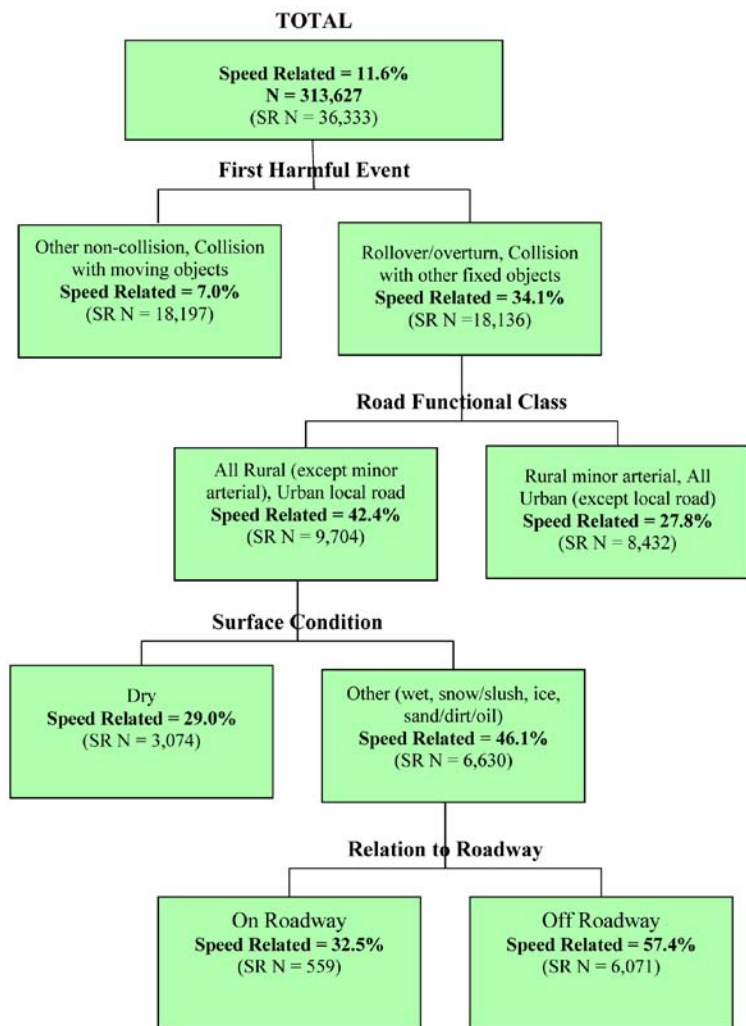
TOTAL

Speed Related = 11.6%
N = 313,627
(SR N = 36,333)

First Harmful Event

Other non-collision, Collision with moving objects
Speed Related = 7.0%
(SR N = 18,197)

Rollover/overturn, Collision with other fixed objects
Speed Related = 34.1%
(SR N =18,136)

Road Functional Class

All Rural (except minor arterial), Urban local road
Speed Related = 42.4%
(SR N = 9,704)

Rural minor arterial, All Urban (except local road)
Speed Related = 27.8%
(SR N = 8,432)

Surface Condition

Dry
Speed Related = 29.0%
(SR N = 3,074)

Other (wet, snow/slush, ice, sand/dirt/oil)
Speed Related = 46.1%
(SR N = 6,630)

Relation to Roadway

On Roadway
Speed Related = 32.5%
(SR N = 559)

Off Roadway
Speed Related = 57.4%
(SR N = 6,071)